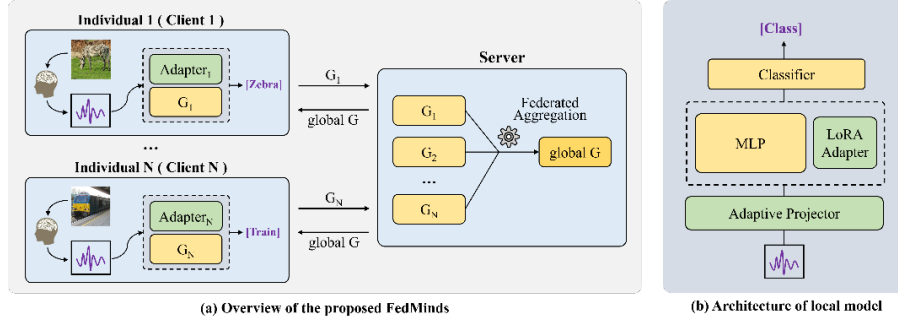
Individual 1 ( Client 1 )

Adapter$_1$

G$_1$

[Zebra]

G$_1$

global G

Server

G$_1$

G$_2$

...

G$_N$

Federated Aggregation

global G

...

Individual N ( Client N )

Adapter$_N$

G$_N$

[Train]

G$_N$

global G

(a) Overview of the proposed FedMinds

[Class]

Classifier

MLP

LoRA Adapter

Adaptive Projector

(b) Architecture of local model